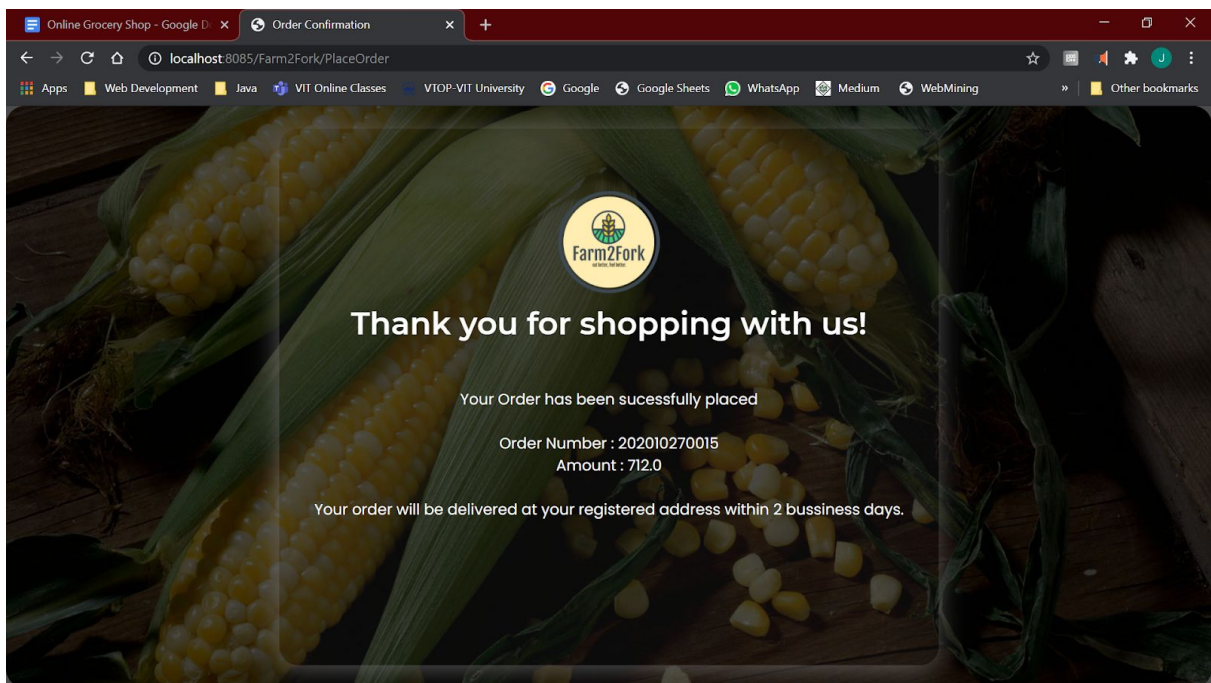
Online Grocery Shop - Google D ×
Order Confirmation ×
+

localhost:8085/Farm2Fork/PlaceOrder

Apps
Web Development
Java
VIT Online Classes
VTOP-VIT University
Google
Google Sheets
WhatsApp
Medium
WebMining
»
Other bookmarks

J

Farm2Fork
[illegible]

Thank you for shopping with us!

Your Order has been sucessfully placed

Order Number : 202010270015
Amount : 712.0

Your order will be delivered at your registered address within 2 bussiness days.